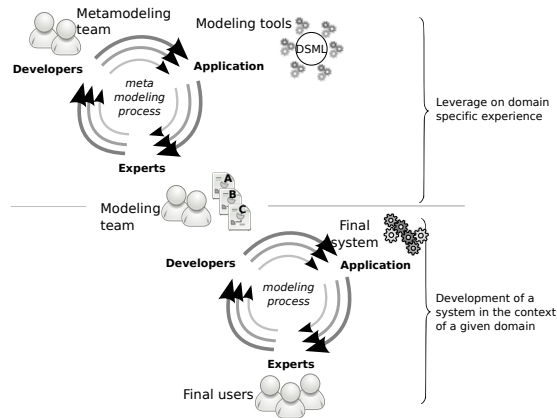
Metamodeling team

Developers

Modeling tools

DSML

Application

meta modeling process

Experts

Leverage on domain specific experience

A

B

C

Modeling team

Final system

Developers

Application

modeling process

Experts

Development of a system in the context of a given domain

Final users